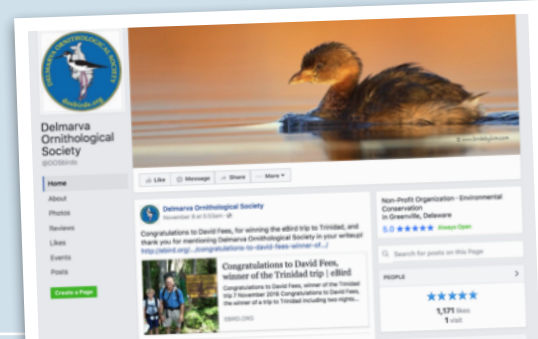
DELMARVA ORNITHOLOGICAL SOCIETY

dosbirds.org

Delmarva Ornithological Society

@DOSBirds

Home

About

Photos

Reviews

Likes

Events

Posts

Create a Page

Like

Message

Share

More

Delmarva Ornithological Society

November 8 at 9:03am

Congratulations to David Fees, for winning the eBird trip to Trinidad, and thank you for mentioning Delmarva Ornithological Society in your writeup!

http://ebird.org/.../congratulations-to-david-fees-winner-of...

Congratulations to David Fees, winner of the Trinidad trip | eBird

Congratulations to David Fees, winner of the Trinidad trip 7 November 2016 Congratulations to David Fees, the winner of a trip to Trinidad including two nights...

EBIRD.ORG

Non-Profit Organization · Environmental Conservation

in Greenville, Delaware

5.0 ★★★★★ Always Open

Search for posts on this Page

PEOPLE

★★★★★

1,171 likes

1 visit